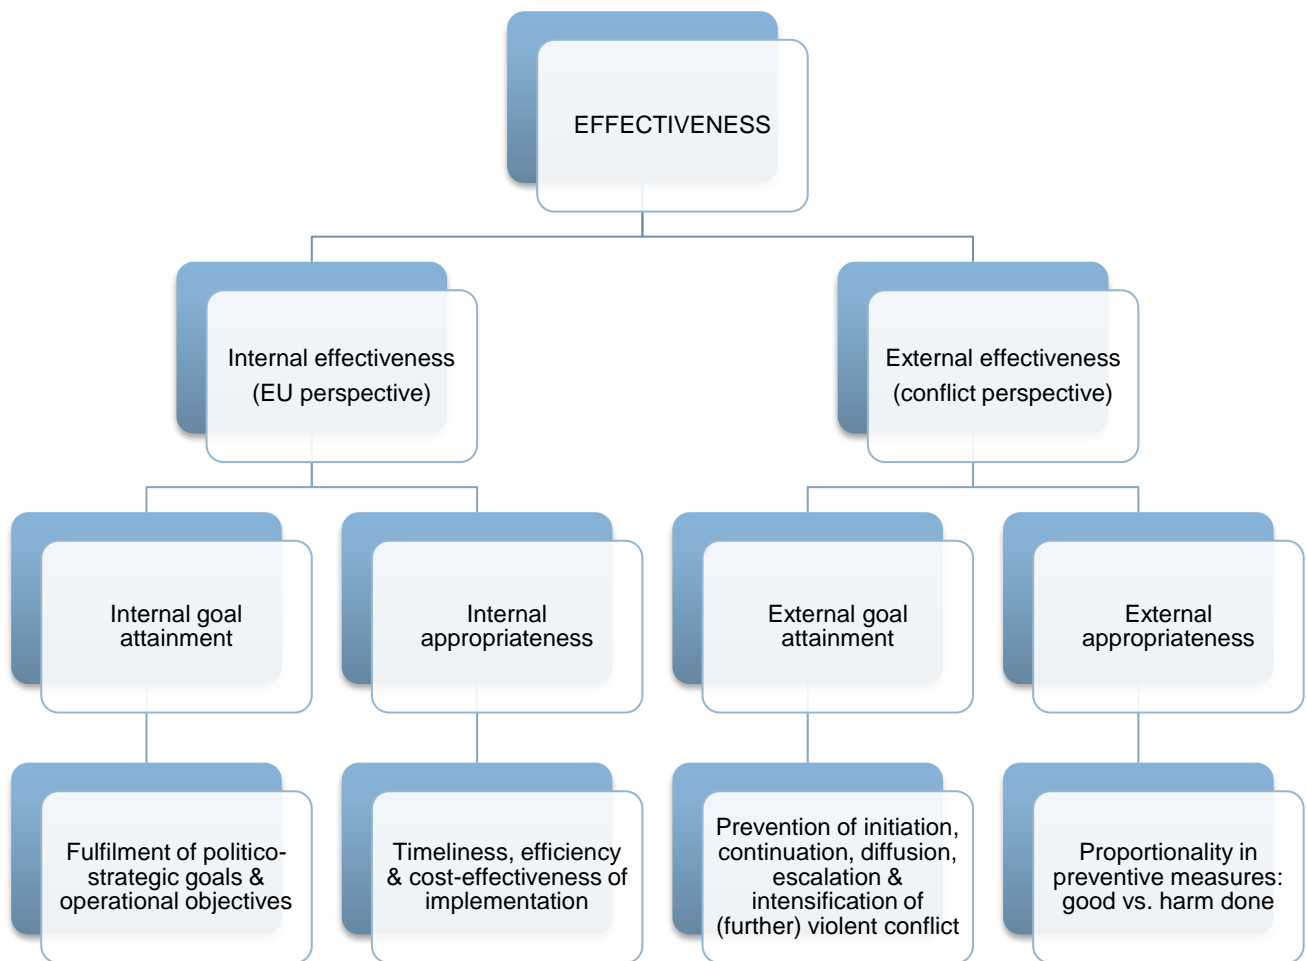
EFFECTIVENESS

Internal effectiveness (EU perspective)

External effectiveness (conflict perspective)

Internal goal attainment

Internal appropriateness

External goal attainment

External appropriateness

Fulfilment of politico-strategic goals & operational objectives

Timeliness, efficiency & cost-effectiveness of implementation

Prevention of initiation, continuation, diffusion, escalation & intensification of (further) violent conflict

Proportionality in preventive measures: good vs. harm done